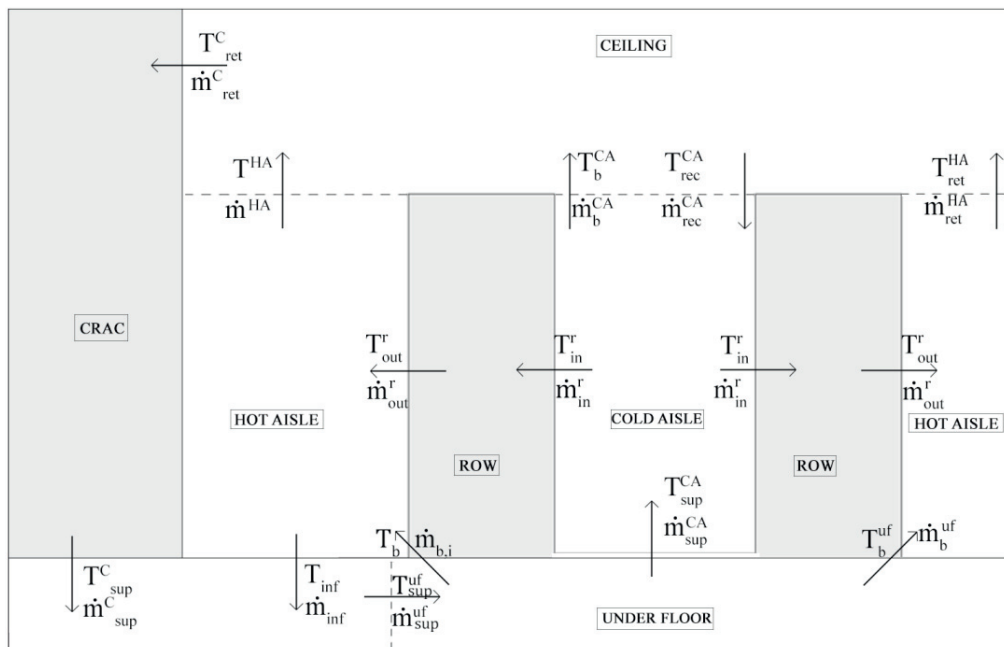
$T^{C}_{ret}$
$\dot{m}^{C}_{ret}$

CEILING

$T^{HA}$
$\dot{m}^{HA}$

$T^{CA}_{b}$
$\dot{m}^{CA}_{b}$

$T^{CA}_{rec}$
$\dot{m}^{CA}_{rec}$

$T^{HA}_{ret}$
$\dot{m}^{HA}_{ret}$

CRAC

$T^{r}_{out}$
$\dot{m}^{r}_{out}$

$T^{r}_{in}$
$\dot{m}^{r}_{in}$

$T^{r}_{in}$
$\dot{m}^{r}_{in}$

$T^{r}_{out}$
$\dot{m}^{r}_{out}$

HOT AISLE

COLD AISLE

HOT AISLE

ROW

ROW

$T^{CA}_{sup}$
$\dot{m}^{CA}_{sup}$

$T_{b}$ $\dot{m}_{b,i}$

$T^{uf}_{b}$ $\dot{m}^{uf}_{b}$

$T^{C}_{sup}$
$\dot{m}^{C}_{sup}$

$T_{inf}$
$\dot{m}_{inf}$

$T^{uf}_{sup}$
$\dot{m}^{uf}_{sup}$

UNDER FLOOR